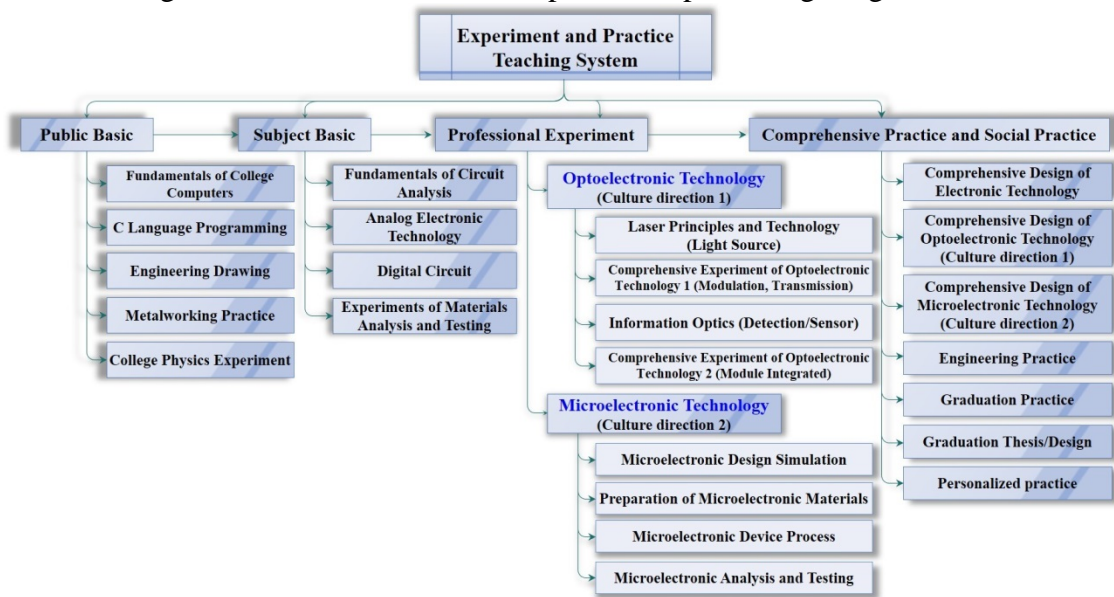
Experiment and Practice Teaching System

Public Basic

Fundamentals of College Computers

C Language Programming

Engineering Drawing

Metalworking Practice

College Physics Experiment

Subject Basic

Fundamentals of Circuit Analysis

Analog Electronic Technology

Digital Circuit

Experiments of Materials Analysis and Testing

Professional Experiment

Optoelectronic Technology (Culture direction 1)

Laser Principles and Technology (Light Source)

Comprehensive Experiment of Optoelectronic Technology 1 (Modulation, Transmission)

Information Optics (Detection/Sensor)

Comprehensive Experiment of Optoelectronic Technology 2 (Module Integrated)

Microelectronic Technology (Culture direction 2)

Microelectronic Design Simulation

Preparation of Microelectronic Materials

Microelectronic Device Process

Microelectronic Analysis and Testing

Comprehensive Practice and Social Practice

Comprehensive Design of Electronic Technology

Comprehensive Design of Optoelectronic Technology (Culture direction 1)

Comprehensive Design of Microelectronic Technology (Culture direction 2)

Engineering Practice

Graduation Practice

Graduation Thesis/Design

Personalized practice